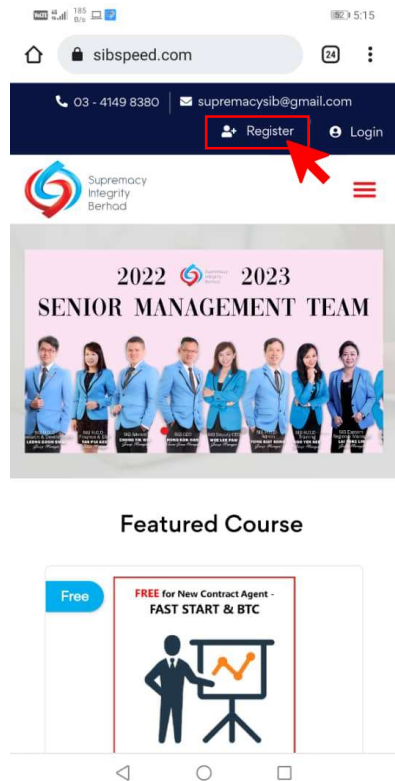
185 B/s
5:15

sibspeed.com
24

03 - 4149 8380 | supremacysib@gmail.com

Register
Login

Supremacy Integrity Berhad

2022 2023
SENIOR MANAGEMENT TEAM

Featured Course

Free

FREE for New Contract Agent - FAST START & BTC